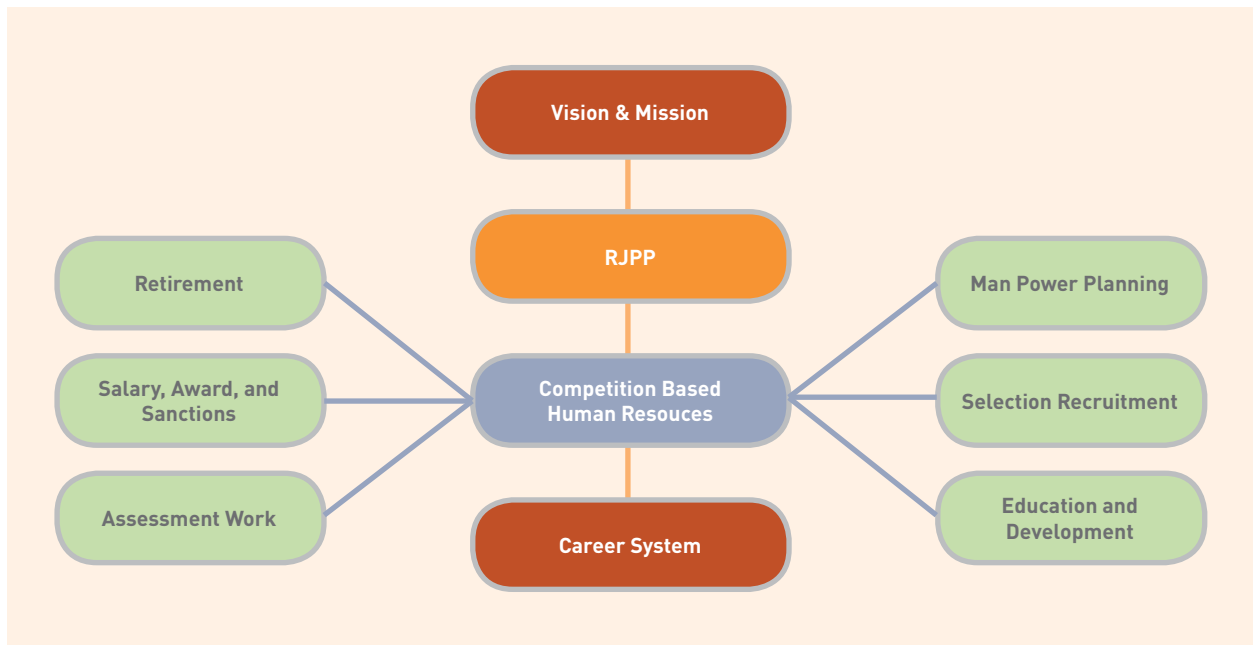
Vision & Mission

RJPP

Retirement

Salary, Award, and Sanctions

Assessment Work

Competition Based Human Resouces

Man Power Planning

Selection Recruitment

Education and Development

Career System